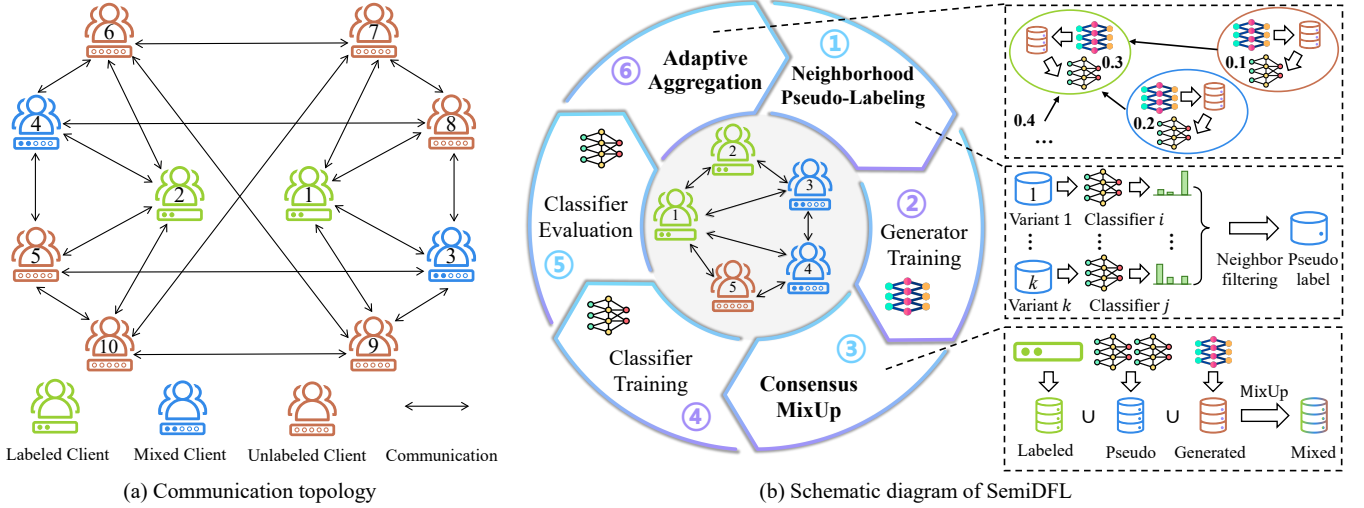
6
7
4
8
2
1
5
3
10
9

Labeled Client

Mixed Client

Unlabeled Client

Communication

(a) Communication topology

Adaptive Aggregation
⑥

① Neighborhood Pseudo-Labeling

Classifier Evaluation
⑤

2
3
1
4
5

② Generator Training

Classifier Training
④

Consensus MixUp
③

0.3
0.1
0.4
0.2
…

1
Variant 1
Classifier $i$
⋮
$k$
Variant $k$
Classifier $j$
Neighbor filtering
Pseudo label

Labeled
∪
Pseudo
∪
Generated
MixUp
Mixed

(b) Schematic diagram of SemiDFL